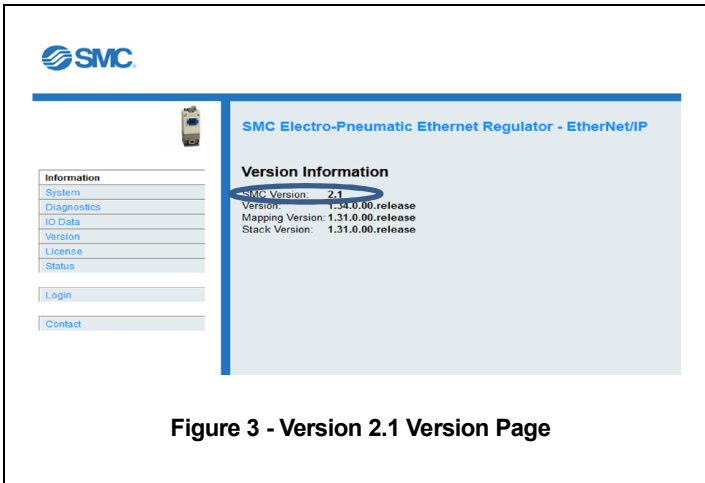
SMC

SMC Electro-Pneumatic Ethernet Regulator - EtherNet/IP

Information
System
Diagnostics
IO Data
Version
License
Status

Login

Contact

Version Information

| SMC Version: | 2.1 |
|---|---|
| Version: | 1.34.0.00.release |
| Mapping Version: | 1.31.0.00.release |
| Stack Version: | 1.31.0.00.release |

Figure 3 - Version 2.1 Version Page